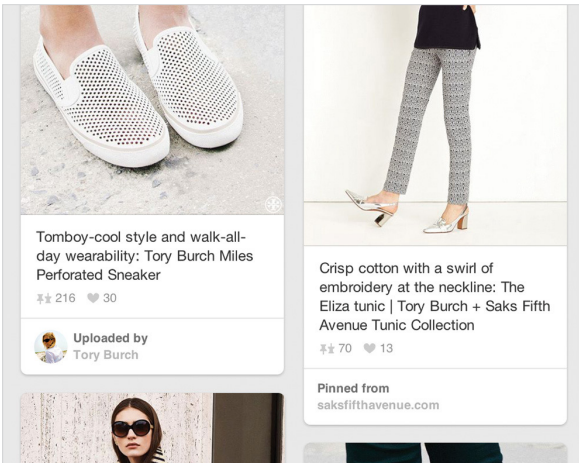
Tomboy-cool style and walk-all-day wearability: Tory Burch Miles Perforated Sneaker

216 30

Uploaded by
Tory Burch

Crisp cotton with a swirl of embroidery at the neckline: The Eliza tunic | Tory Burch + Saks Fifth Avenue Tunic Collection

70 13

Pinned from
saksfifthavenue.com